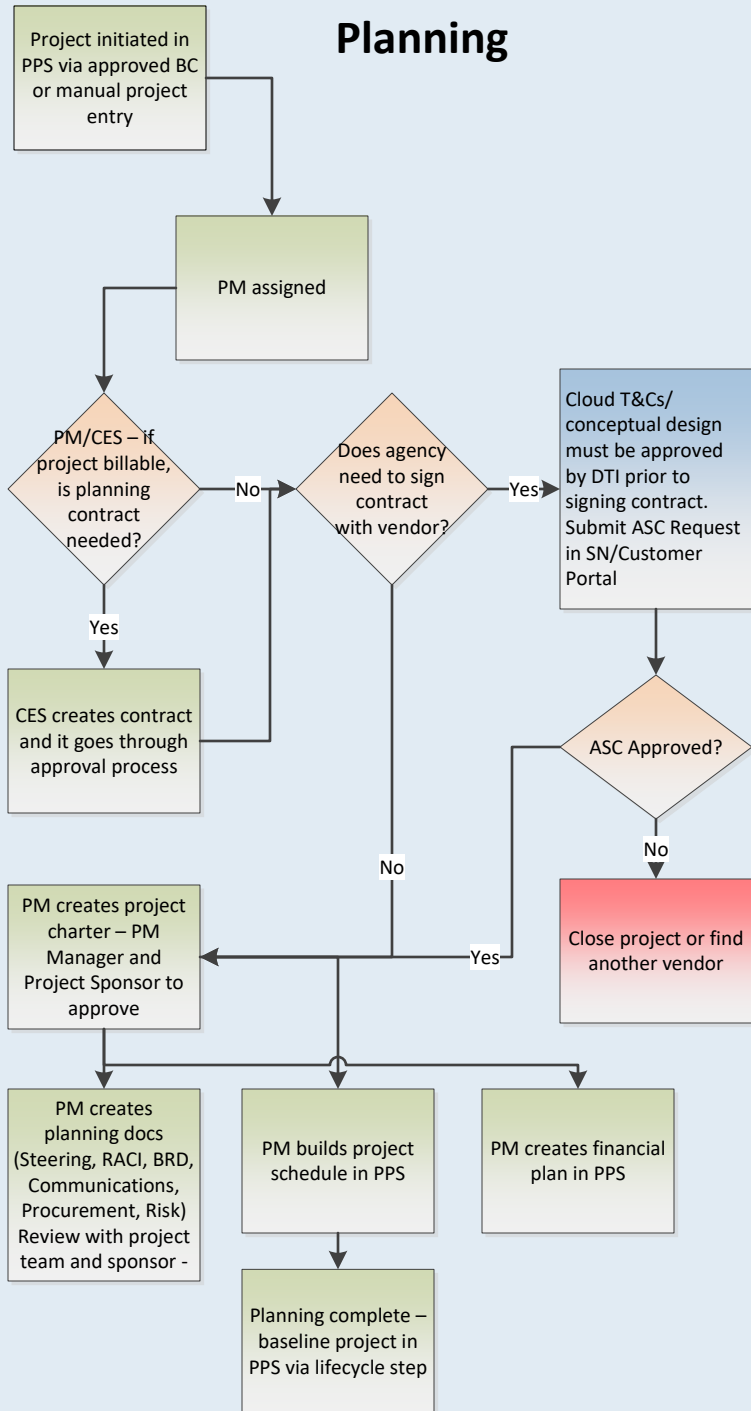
Planning

Project initiated in PPS via approved BC or manual project entry

PM assigned

PM/CES – if project billable, is planning contract needed?

No

Does agency need to sign contract with vendor?

Yes

Cloud T&Cs/ conceptual design must be approved by DTI prior to signing contract. Submit ASC Request in SN/Customer Portal

Yes

CES creates contract and it goes through approval process

ASC Approved?

No

No

PM creates project charter – PM Manager and Project Sponsor to approve

Yes

Close project or find another vendor

PM creates planning docs (Steering, RACI, BRD, Communications, Procurement, Risk) Review with project team and sponsor -

PM builds project schedule in PPS

PM creates financial plan in PPS

Planning complete – baseline project in PPS via lifecycle step